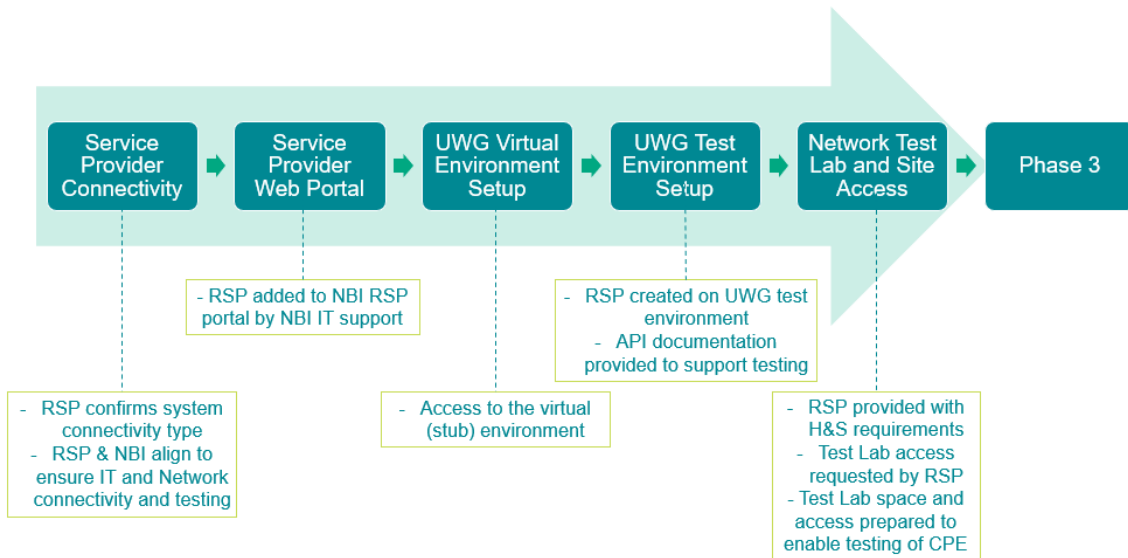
Service Provider Connectivity

Service Provider Web Portal

UWG Virtual Environment Setup

UWG Test Environment Setup

Network Test Lab and Site Access

Phase 3

- RSP added to NBI RSP portal by NBI IT support

- RSP created on UWG test environment
- API documentation provided to support testing

- RSP confirms system connectivity type
- RSP & NBI align to ensure IT and Network connectivity and testing

- Access to the virtual (stub) environment

- RSP provided with H&S requirements
- Test Lab access requested by RSP
- Test Lab space and access prepared to enable testing of CPE